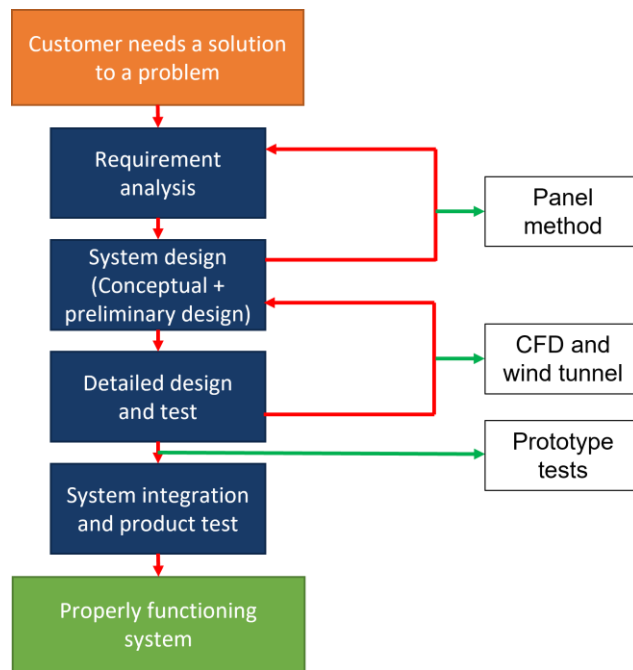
Customer needs a solution to a problem

Requirement analysis

System design (Conceptual + preliminary design)

Detailed design and test

System integration and product test

Properly functioning system

Panel method

CFD and wind tunnel

Prototype tests